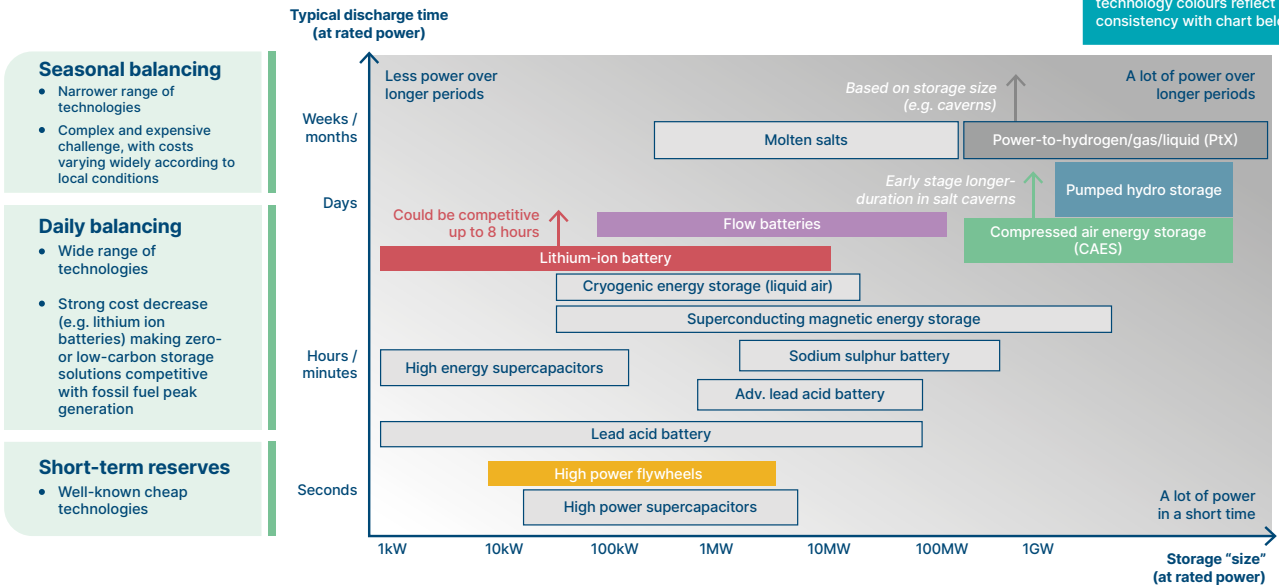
technology colours reflect consistency with chart bel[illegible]

Typical discharge time (at rated power)

Seasonal balancing
- Narrower range of technologies
- Complex and expensive challenge, with costs varying widely according to local conditions

Daily balancing
- Wide range of technologies
- Strong cost decrease (e.g. lithium ion batteries) making zero- or low-carbon storage solutions competitive with fossil fuel peak generation

Short-term reserves
- Well-known cheap technologies

Weeks / months

Days

Hours / minutes

Seconds

Less power over longer periods

A lot of power over longer periods

Based on storage size (e.g. caverns)

Molten salts

Power-to-hydrogen/gas/liquid (PtX)

Early stage longer-duration in salt caverns

Pumped hydro storage

Could be competitive up to 8 hours

Flow batteries

Compressed air energy storage (CAES)

Lithium-ion battery

Cryogenic energy storage (liquid air)

Superconducting magnetic energy storage

High energy supercapacitors

Sodium sulphur battery

Adv. lead acid battery

Lead acid battery

High power flywheels

High power supercapacitors

A lot of power in a short time

1kW 10kW 100kW 1MW 10MW 100MW 1GW

Storage "size" (at rated power)